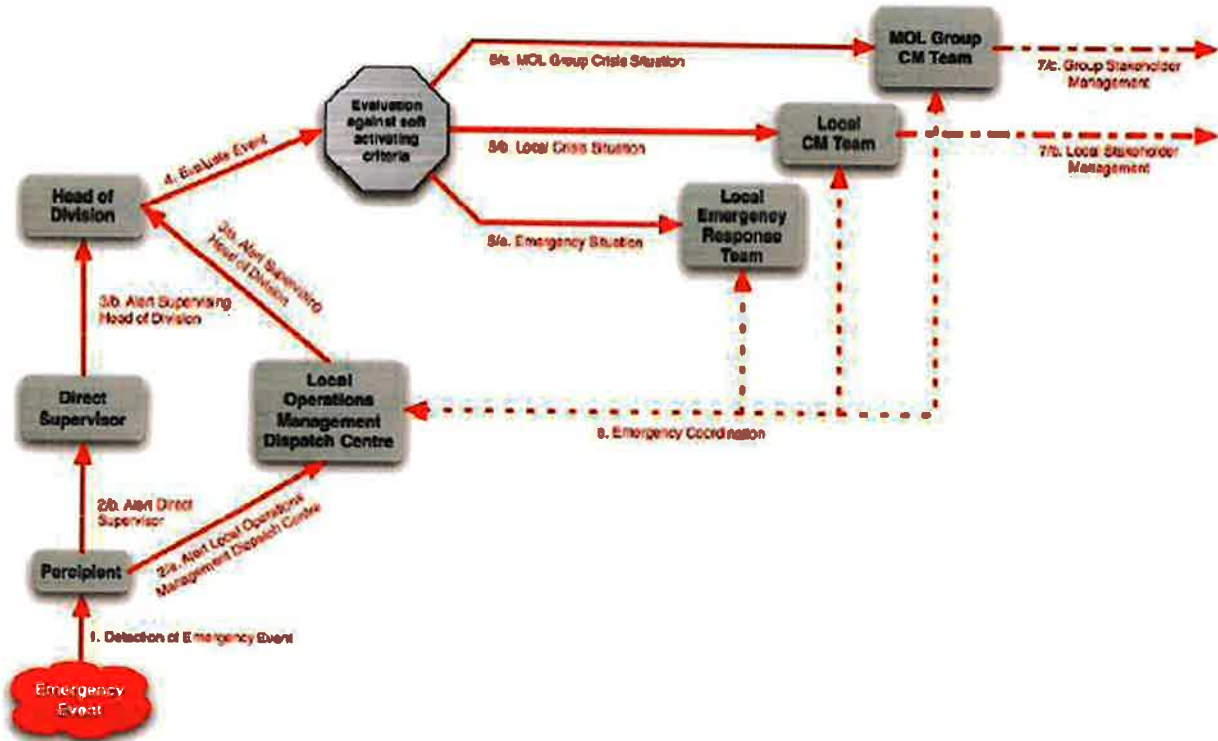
Emergency Event

1. Detection of Emergency Event

Percipient

2/b. Alert Direct Supervisor

2/a. Alert Local Operations Management Dispatch Centre

Direct Supervisor

Local Operations Management Dispatch Centre

3/b. Alert Supervising Head of Division

3/a. Alert Supervising Head of Division

Head of Division

4. Evaluate Event

Evaluation against soft activating criteria

5/a. MOL Group Crisis Situation

5/b. Local Crisis Situation

5/c. Emergency Situation

MOL Group CM Team

Local CM Team

Local Emergency Response Team

7/c. Group Stakeholder Management

7/b. Local Stakeholder Management

6. Emergency Coordination